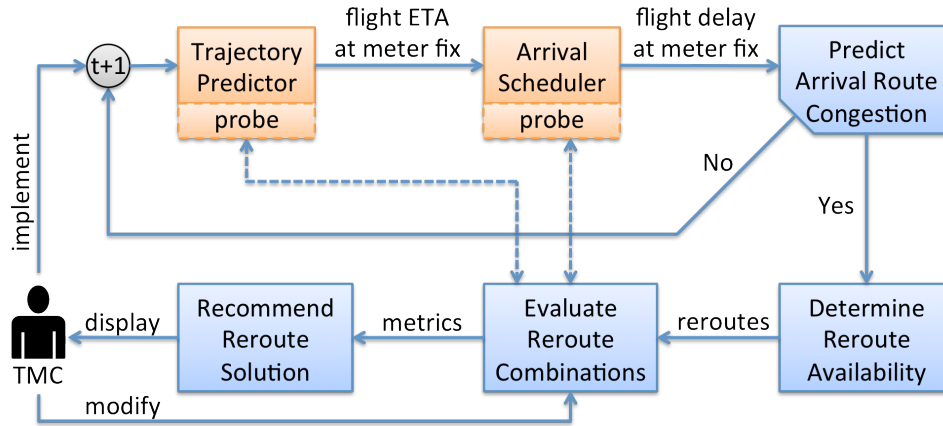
t+1

Trajectory Predictor

probe

flight ETA at meter fix

Arrival Scheduler

probe

flight delay at meter fix

Predict Arrival Route Congestion

No

Yes

implement

TMC

display

Recommend Reroute Solution

metrics

Evaluate Reroute Combinations

reroutes

Determine Reroute Availability

modify